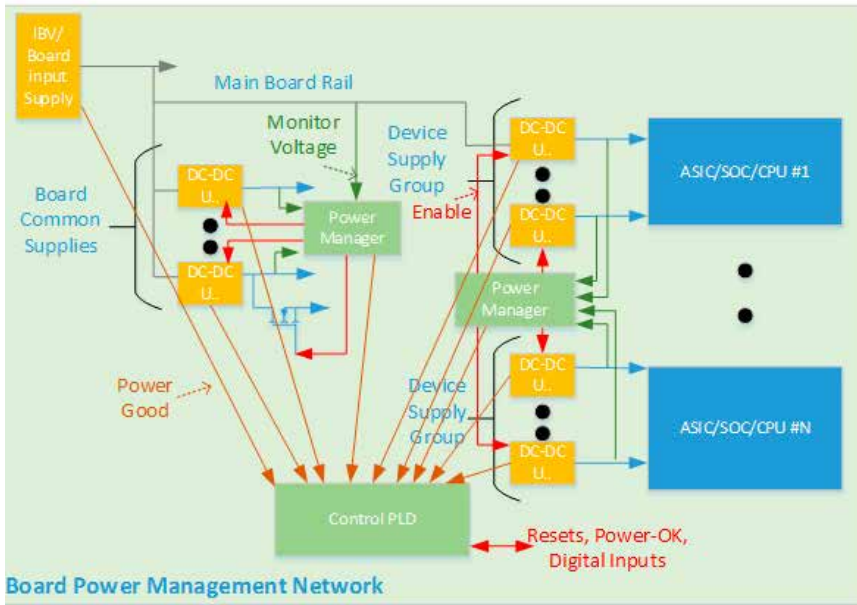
IBV/ Board input Supply

Main Board Rail

Monitor Voltage

Device Supply Group

Enable

Board Common Supplies

DC-DC U..

DC-DC U..

Power Manager

DC-DC U..

DC-DC U..

ASIC/SOC/CPU #1

Power Manager

Power Good

Device Supply Group

DC-DC U..

DC-DC U..

ASIC/SOC/CPU #N

Control PLD

Resets, Power-OK, Digital Inputs

Board Power Management Network